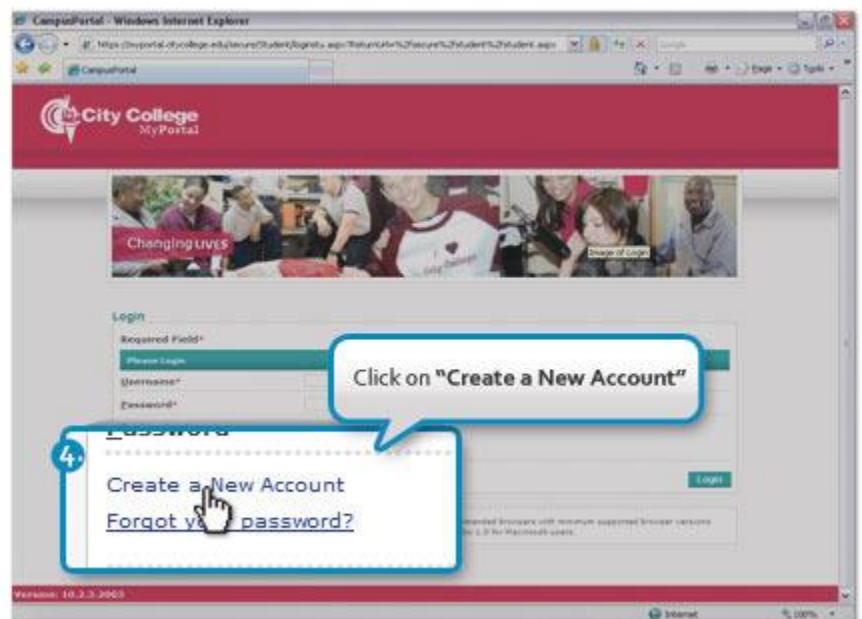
CampusPortal - Windows Internet Explorer

https://myportal.citycollege.edu/secure/Student/login.aspx?ReturnUrl=%2fsecure%2fstudent%2fstudent.aspx

CampusPortal

Page • Tools •

City College
MyPortal

Changing LIVES

Image of Login

Login

Required Field*

Please Login

Username*

Password*

Click on "Create a New Account"

Password

4.

Create a New Account

Forgot y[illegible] password?

Login

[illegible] recommended browsers with minimum supported browser versions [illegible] 2.0 for Macintosh users.

Version: 10.2.3.2003

Internet

100%